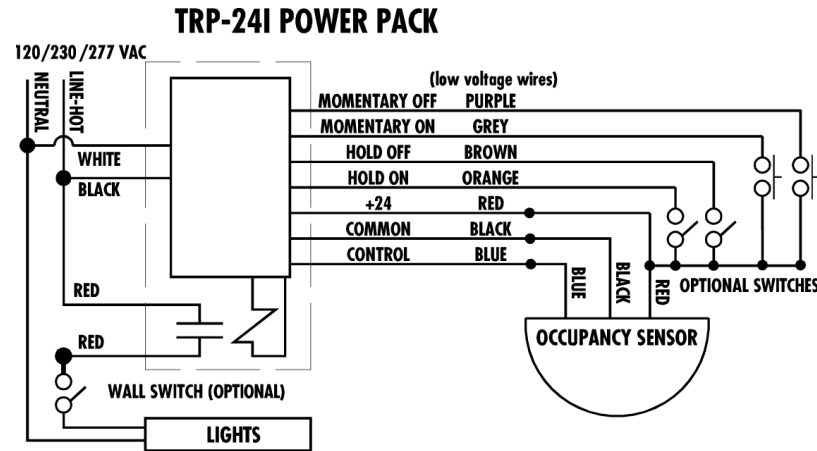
TRP-24I POWER PACK

120/230/277 VAC

NEUTRAL

LINE-HOT

WHITE

BLACK

(low voltage wires)

MOMENTARY OFF PURPLE

MOMENTARY ON GREY

HOLD OFF BROWN

HOLD ON ORANGE

+24 RED

COMMON BLACK

CONTROL BLUE

BLUE

BLACK

RED

OPTIONAL SWITCHES

RED

RED

OCCUPANCY SENSOR

WALL SWITCH (OPTIONAL)

LIGHTS